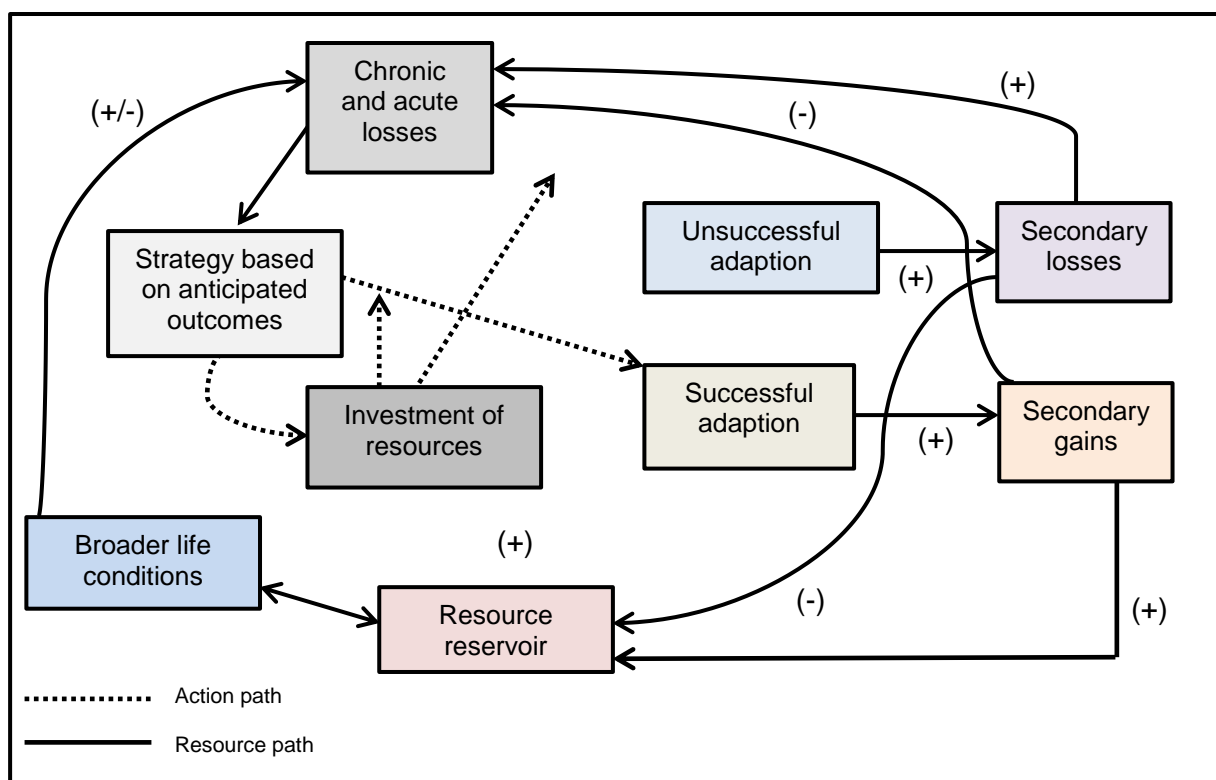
(+/-)

Chronic and acute losses

(+)

(-)

Strategy based on anticipated outcomes

Unsuccessful adaption

(+)

Secondary losses

Investment of resources

Successful adaption

(+)

Secondary gains

Broader life conditions

(+)

Resource reservoir

(-)

(+)

Action path

Resource path